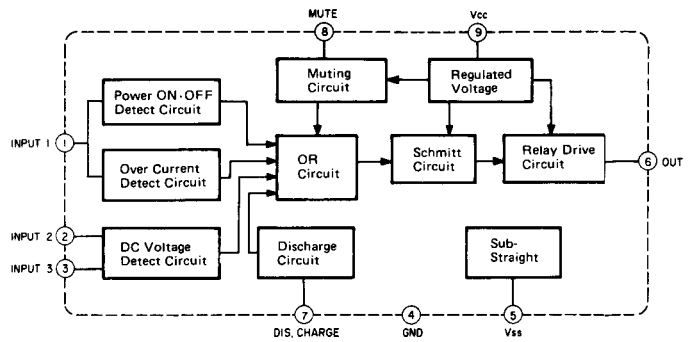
MUTE
8
Vcc
9
Muting Circuit
Regulated Voltage
Power ON·OFF Detect Circuit
INPUT 1
1
Over Current Detect Circuit
OR Circuit
Schmitt Circuit
Relay Drive Circuit
6
OUT
INPUT 2
2
DC Voltage Detect Circuit
Discharge Circuit
Sub-Straight
INPUT 3
3
7
DIS, CHARGE
4
GND
5
Vss